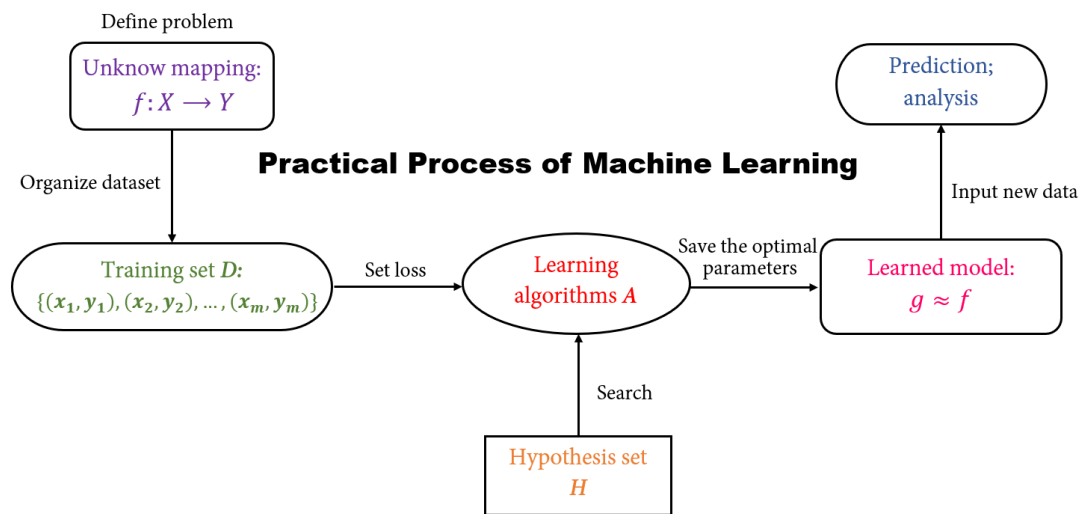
Define problem

Unknow mapping: $f: X \longrightarrow Y$

Practical Process of Machine Learning

Prediction; analysis

Organize dataset

Input new data

Training set $D$: $\{(x_1, y_1), (x_2, y_2), \dots, (x_m, y_m)\}$

Set loss

Learning algorithms $A$

Save the optimal parameters

Learned model: $g \approx f$

Search

Hypothesis set $H$